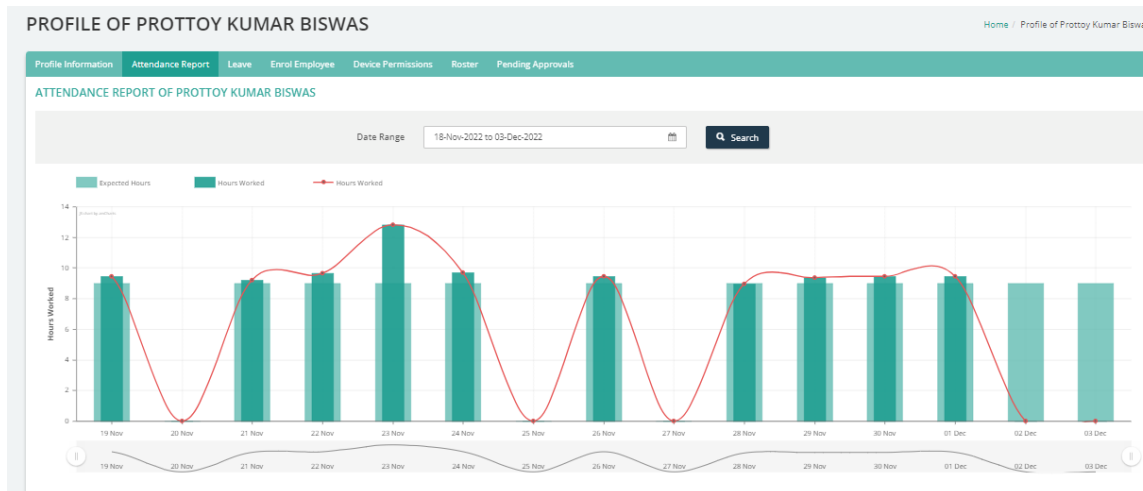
PROFILE OF PROTTOY KUMAR BISWAS

Home / Profile of Prottoy Kumar Biswa

Profile Information   Attendance Report   Leave   Enrol Employee   Device Permissions   Roster   Pending Approvals

ATTENDANCE REPORT OF PROTTOY KUMAR BISWAS

Date Range   18-Nov-2022 to 03-Dec-2022   Search

Expected Hours   Hours Worked   Hours Worked

Hours Worked

14
12
10
8
6
4
2
0

19 Nov   20 Nov   21 Nov   22 Nov   23 Nov   24 Nov   25 Nov   26 Nov   27 Nov   28 Nov   29 Nov   30 Nov   01 Dec   02 Dec   03 Dec

19 Nov   20 Nov   21 Nov   22 Nov   23 Nov   24 Nov   25 Nov   26 Nov   27 Nov   28 Nov   29 Nov   30 Nov   01 Dec   02 Dec   03 Dec